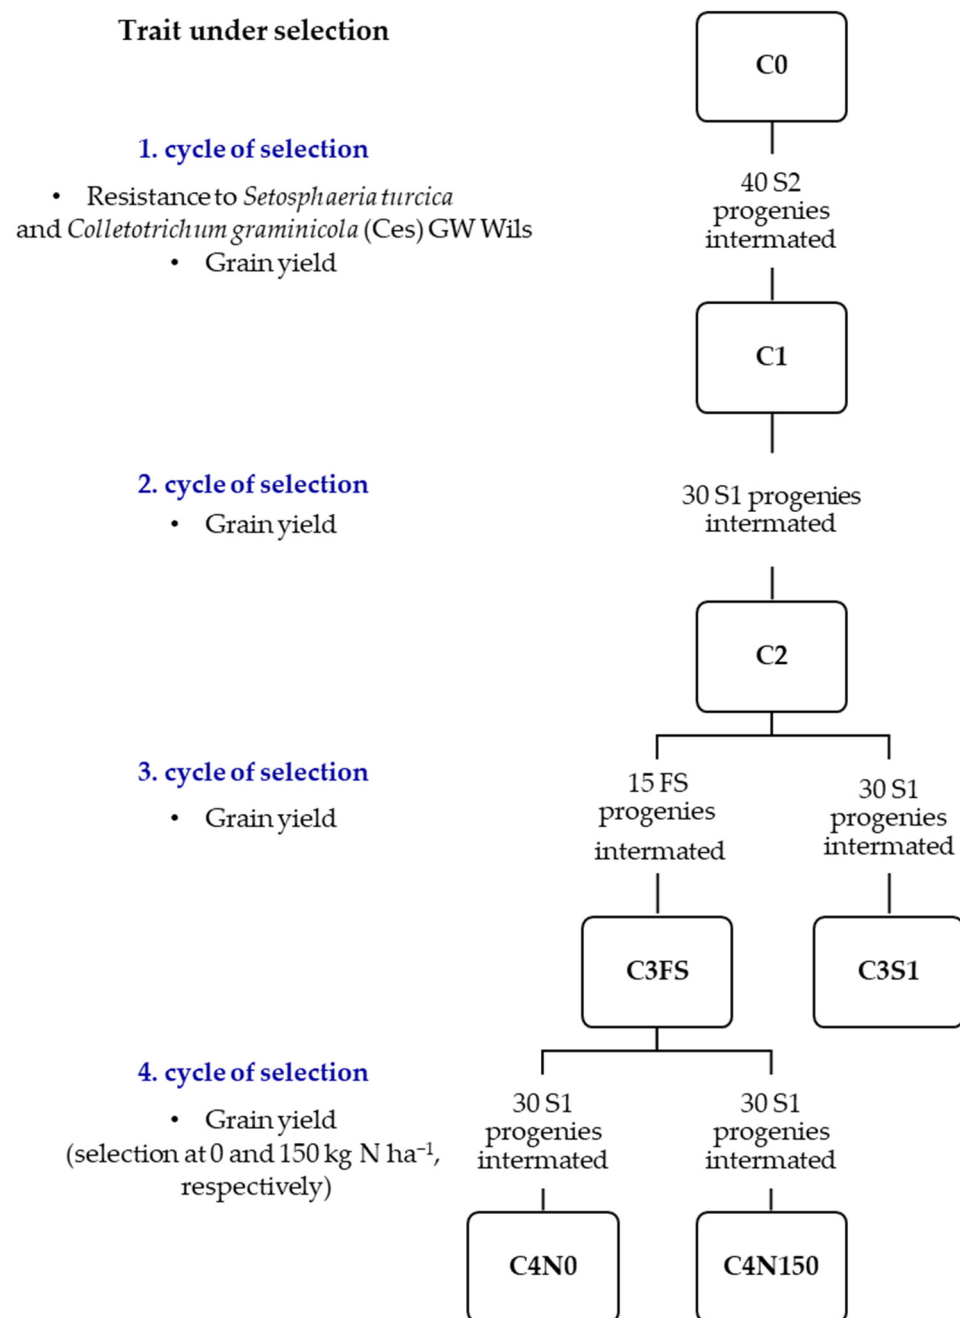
Trait under selection

C0

1. cycle of selection

• Resistance to *Setosphaeria turcica* and *Colletotrichum graminicola* (Ces) GW Wils

• Grain yield

40 S2 progenies intermated

C1

2. cycle of selection

• Grain yield

30 S1 progenies intermated

C2

3. cycle of selection

• Grain yield

15 FS progenies intermated

30 S1 progenies intermated

C3FS

C3S1

4. cycle of selection

• Grain yield (selection at 0 and 150 kg N ha$^{-1}$, respectively)

30 S1 progenies intermated

30 S1 progenies intermated

C4N0

C4N150